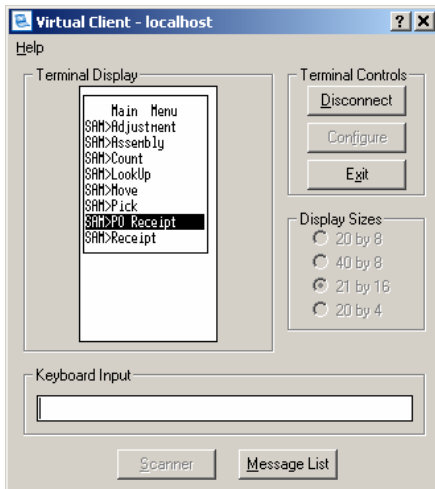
Virtual Client - localhost

? X

Help

Terminal Display

Main Menu
SAM>Adjustment
SAM>Assembly
SAM>Count
SAM>LookUp
SAM>Move
SAM>Pick
SAM>PO Receipt
SAM>Receipt

Terminal Controls

Disconnect

Configure

Exit

Display Sizes

20 by 8

40 by 8

21 by 16

20 by 4

Keyboard Input

Scanner

Message List